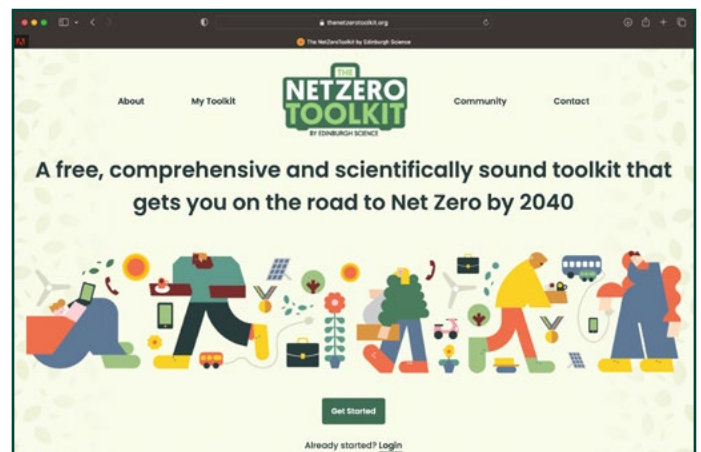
thenetzerotoolkit.org

The NetZeroToolkit by Edinburgh Science

About
My Toolkit
THE NET ZERO TOOLKIT
BY EDINBURGH SCIENCE
Community
Contact

A free, comprehensive and scientifically sound toolkit that gets you on the road to Net Zero by 2040

Get Started

Already started? Login